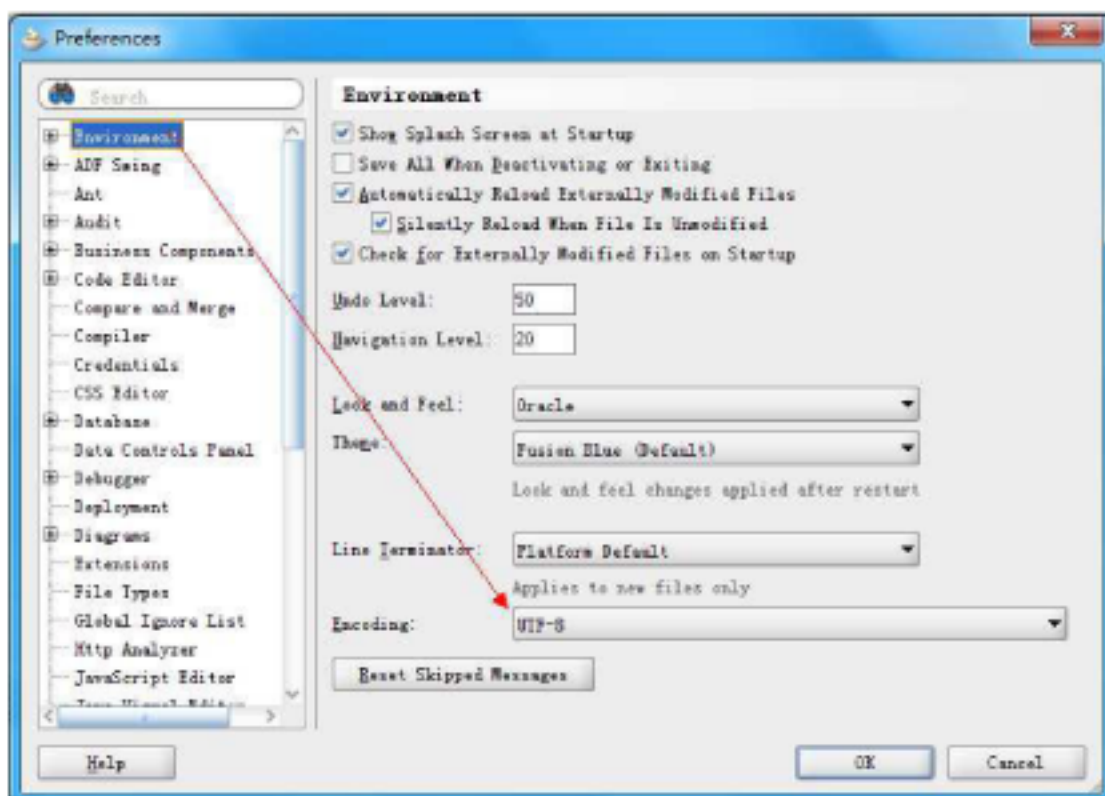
Preferences

Search

Environment
ADF Swing
Ant
Audit
Business Components
Code Editor
Compare and Merge
Compiler
Credentials
CSS Editor
Database
Data Controls Panel
Debugger
Deployment
Diagrams
Extensions
File Types
Global Ignore List
Http Analyzer
JavaScript Editor
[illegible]

Environment

Show Splash Screen at Startup
Save All When Deactivating or Exiting
Automatically Reload Externally Modified Files
Silently Reload When File Is Unmodified
Check for Externally Modified Files on Startup

Undo Level: 50
Navigation Level: 20

Look and Feel: Oracle
Theme: Fusion Blue (Default)
Look and feel changes applied after restart

Line Terminator: Platform Default
Applies to new files only

Encoding: UTF-8

Reset Skipped Messages

Help
OK
Cancel